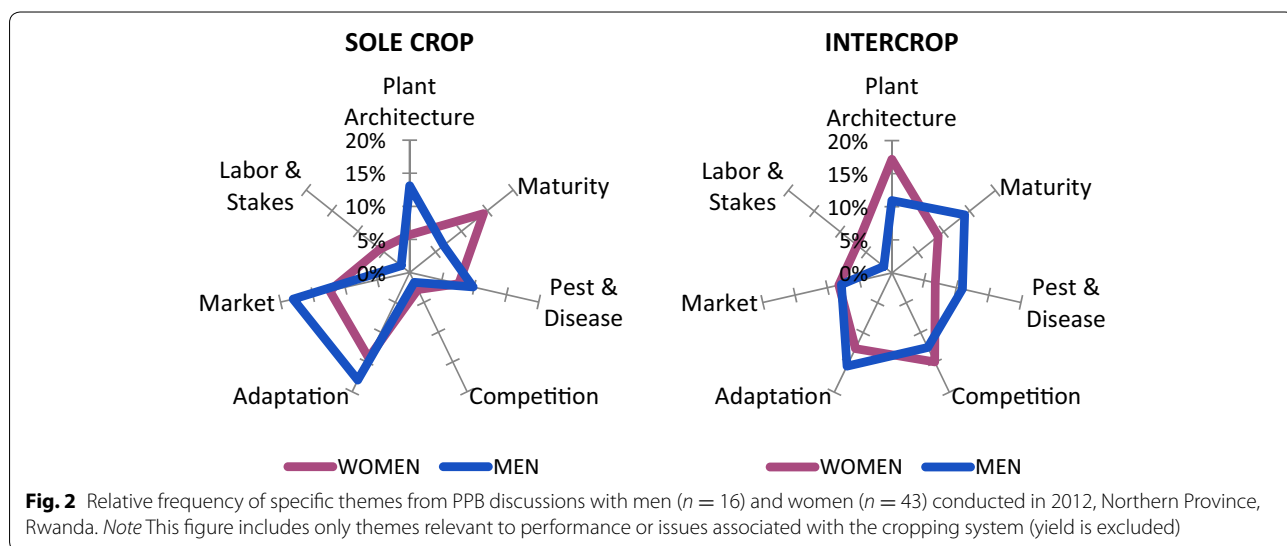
SOLE CROP

Plant Architecture

20%
15%
10%
5%
0%

Maturity

Pest & Disease

Competition

Adaptation

Market

Labor & Stakes

WOMEN MEN

INTERCROP

Plant Architecture

20%
15%
10%
5%
0%

Maturity

Pest & Disease

Competition

Adaptation

Market

Labor & Stakes

WOMEN MEN

**Fig. 2** Relative frequency of specific themes from PPB discussions with men ($n = 16$) and women ($n = 43$) conducted in 2012, Northern Province, Rwanda. *Note* This figure includes only themes relevant to performance or issues associated with the cropping system (yield is excluded)